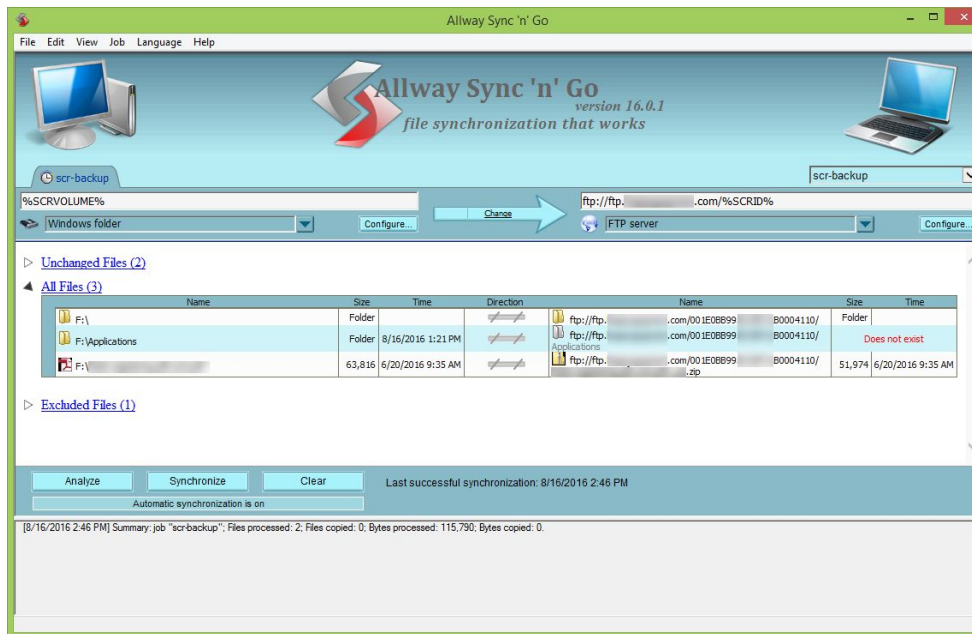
Allway Sync 'n' Go

File Edit View Job Language Help

Allway Sync 'n' Go
version 16.0.1
file synchronization that works

scr-backup

scr-backup

%SCRVOLUME%

Windows folder

Configure...

Change

ftp://ftp.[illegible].com/%SCRID%

FTP server

Configure...

Unchanged Files (2)

All Files (3)

| Name | Size | Time | Direction | Name | Size | Time |
|---|---|---|---|---|---|---|
| F:\ | Folder | | | ftp://ftp.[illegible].com/001E0BB99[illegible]B0004110/ | Folder | |
| F:\Applications | Folder | 8/16/2016 1:21 PM | | ftp://ftp.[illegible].com/001E0BB99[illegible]B0004110/ Applications | Does not exist | |
| F:\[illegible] | 63,816 | 6/20/2016 9:35 AM | | ftp://ftp.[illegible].com/001E0BB99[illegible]B0004110/ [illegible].zip | 51,974 | 6/20/2016 9:35 AM |

Excluded Files (1)

Analyze Synchronize Clear

Last successful synchronization: 8/16/2016 2:46 PM

Automatic synchronization is on

[8/16/2016 2:46 PM] Summary: job "scr-backup"; Files processed: 2; Files copied: 0; Bytes processed: 115,790; Bytes copied: 0.